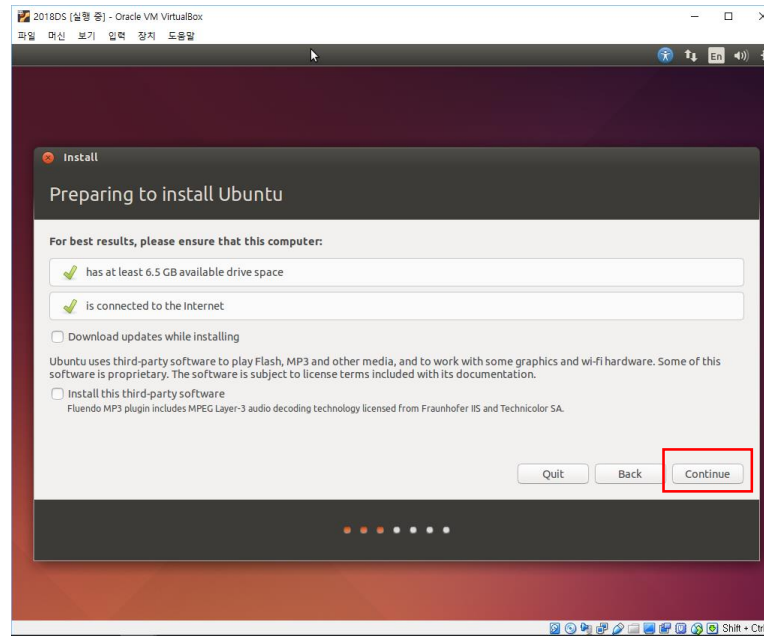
2018DS [실행 중] - Oracle VM VirtualBox

파일 머신 보기 입력 장치 도움말

En

Install

Preparing to install Ubuntu

For best results, please ensure that this computer:

has at least 6.5 GB available drive space

is connected to the Internet

Download updates while installing

Ubuntu uses third-party software to play Flash, MP3 and other media, and to work with some graphics and wi-fi hardware. Some of this software is proprietary. The software is subject to license terms included with its documentation.

Install this third-party software

Fluendo MP3 plugin includes MPEG Layer-3 audio decoding technology licensed from Fraunhofer IIS and Technicolor SA.

Quit

Back

Continue

Shift + Ctr